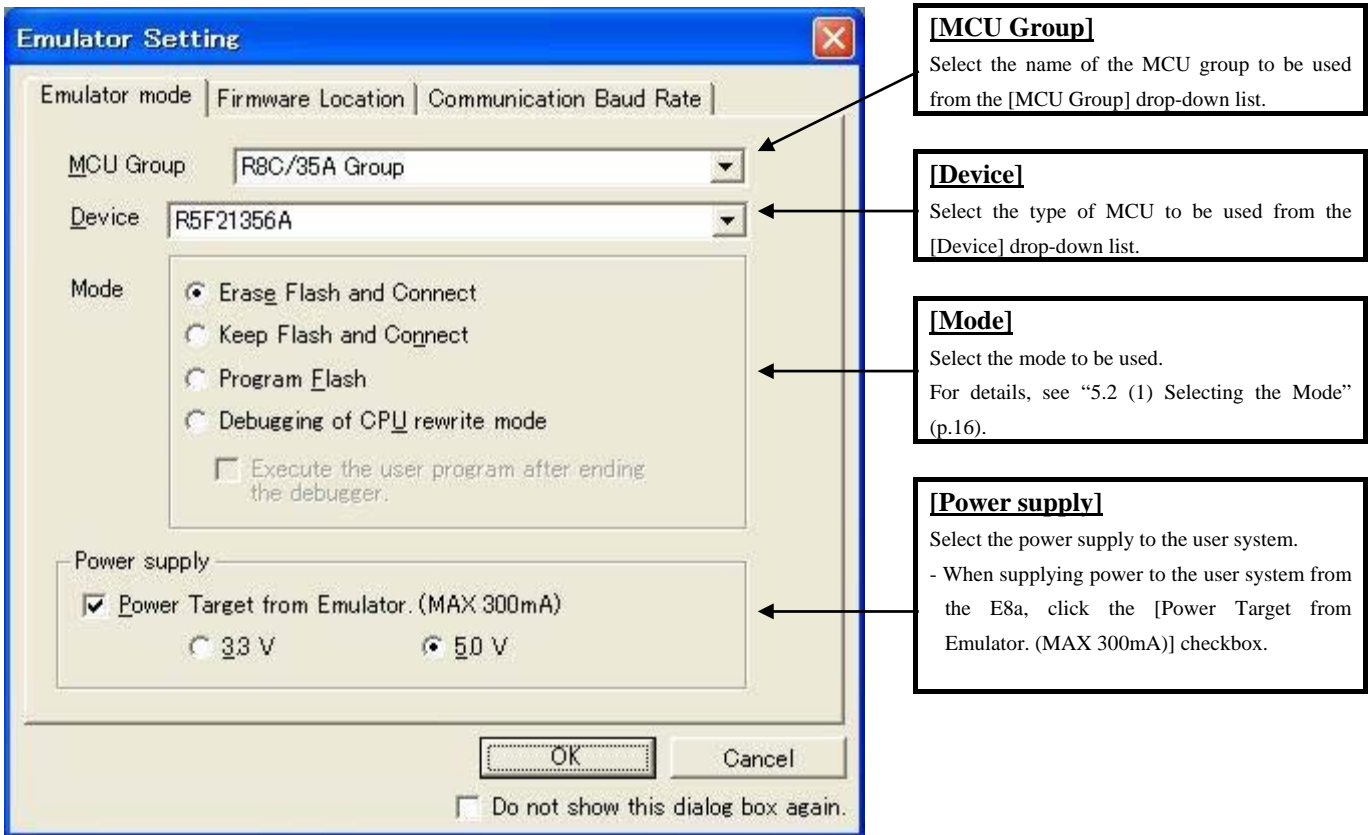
Emulator Setting

Emulator mode | Firmware Location | Communication Baud Rate

MCU Group R8C/35A Group

Device R5F21356A

Mode

Erase Flash and Connect

Keep Flash and Connect

Program Flash

Debugging of CPU rewrite mode

Execute the user program after ending the debugger.

Power supply

Power Target from Emulator. (MAX 300mA)

3.3 V

5.0 V

OK

Cancel

Do not show this dialog box again.

[MCU Group]
Select the name of the MCU group to be used from the [MCU Group] drop-down list.

[Device]
Select the type of MCU to be used from the [Device] drop-down list.

[Mode]
Select the mode to be used.
For details, see "5.2 (1) Selecting the Mode" (p.16).

[Power supply]
Select the power supply to the user system.
- When supplying power to the user system from the E8a, click the [Power Target from Emulator. (MAX 300mA)] checkbox.